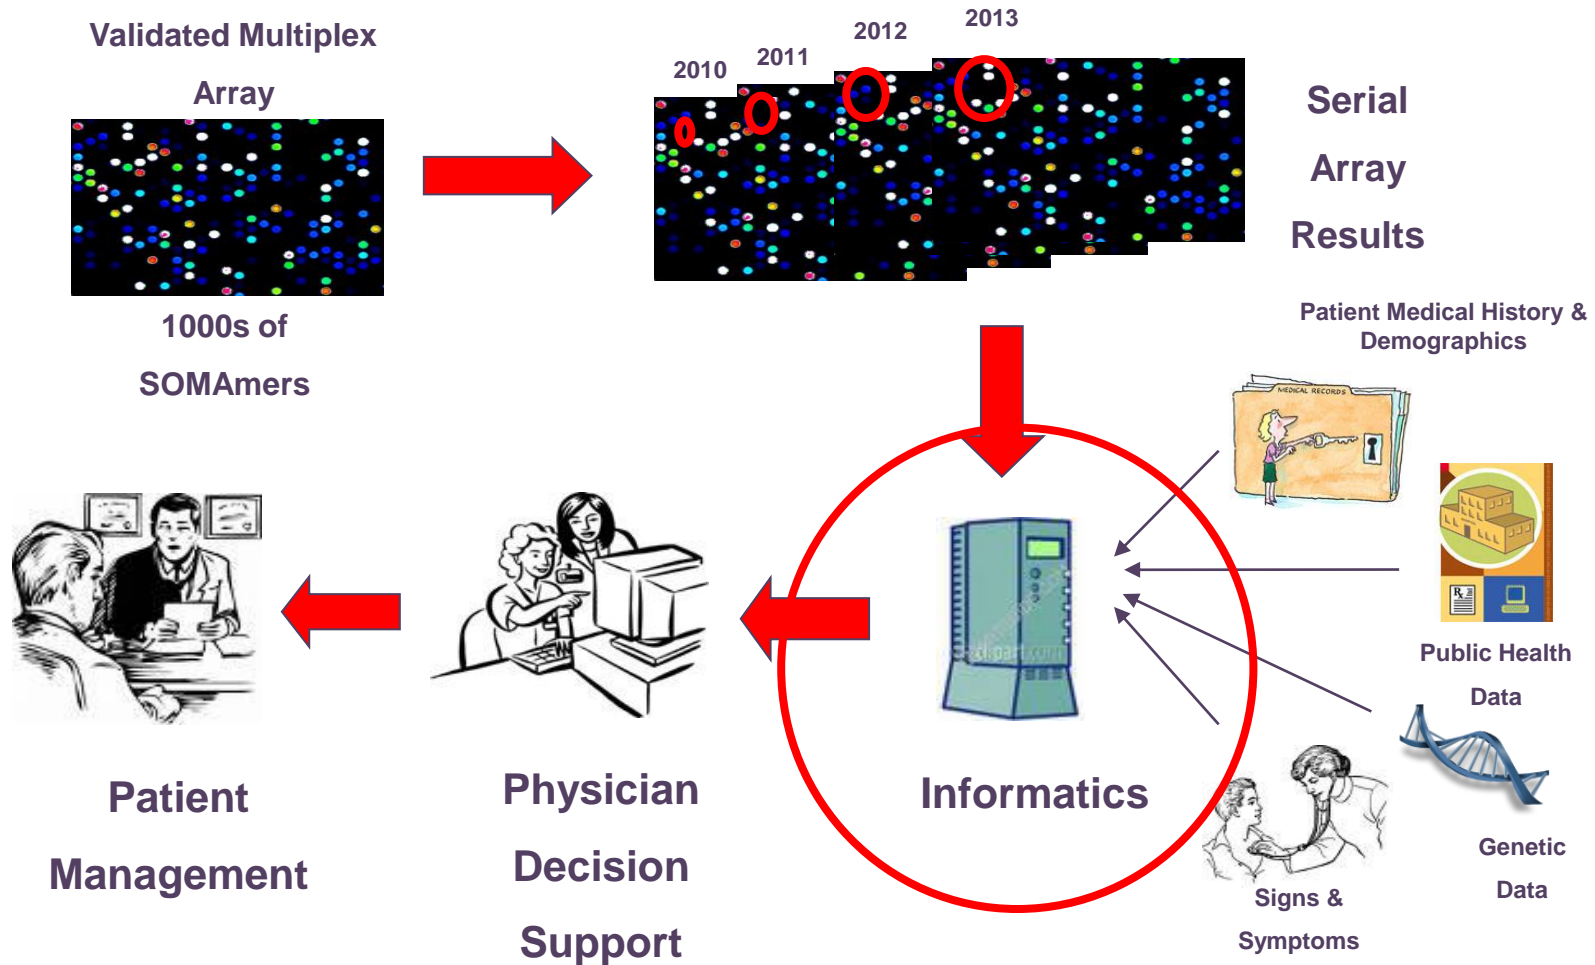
Validated Multiplex Array

1000s of SOMAmers

2010
2011
2012
2013

Serial Array Results

Patient Medical History & Demographics

MEDICAL RECORDS

Public Health Data

Genetic Data

Signs & Symptoms

Informatics

Physician Decision Support

Patient Management